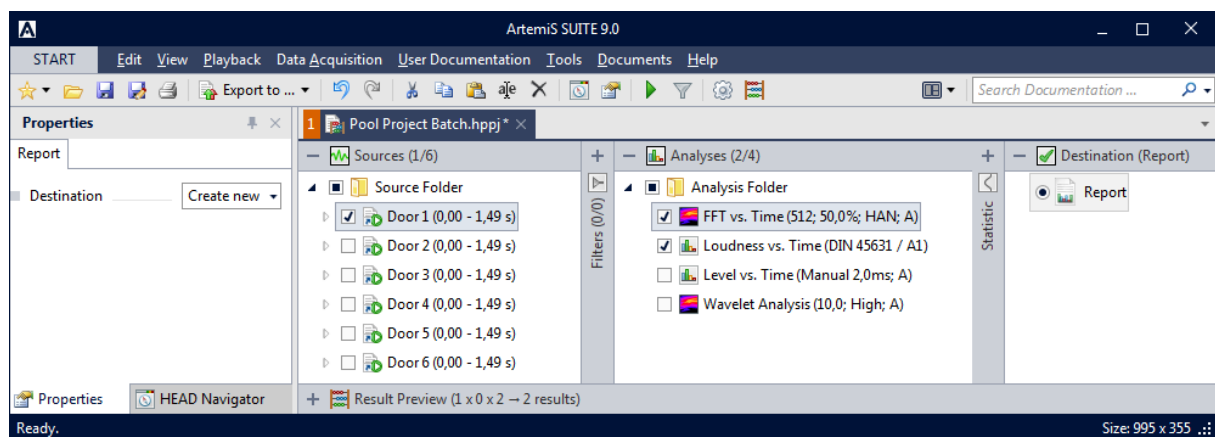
ArtemiS SUITE 9.0

START Edit View Playback Data Acquisition User Documentation Tools Documents Help

Export to ...

Search Documentation ...

Properties

Report

Destination Create new

1 Pool Project Batch.hppj *

Sources (1/6)

Source Folder

Door 1 (0,00 - 1,49 s)

Door 2 (0,00 - 1,49 s)

Door 3 (0,00 - 1,49 s)

Door 4 (0,00 - 1,49 s)

Door 5 (0,00 - 1,49 s)

Door 6 (0,00 - 1,49 s)

Filters (0/0)

Analyses (2/4)

Analysis Folder

FFT vs. Time (512; 50,0%; HAN; A)

Loudness vs. Time (DIN 45631 / A1)

Level vs. Time (Manual 2,0ms; A)

Wavelet Analysis (10,0; High; A)

Statistic

Destination (Report)

Report

Properties HEAD Navigator

Result Preview (1 x 0 x 2 → 2 results)

Ready.

Size: 995 x 355